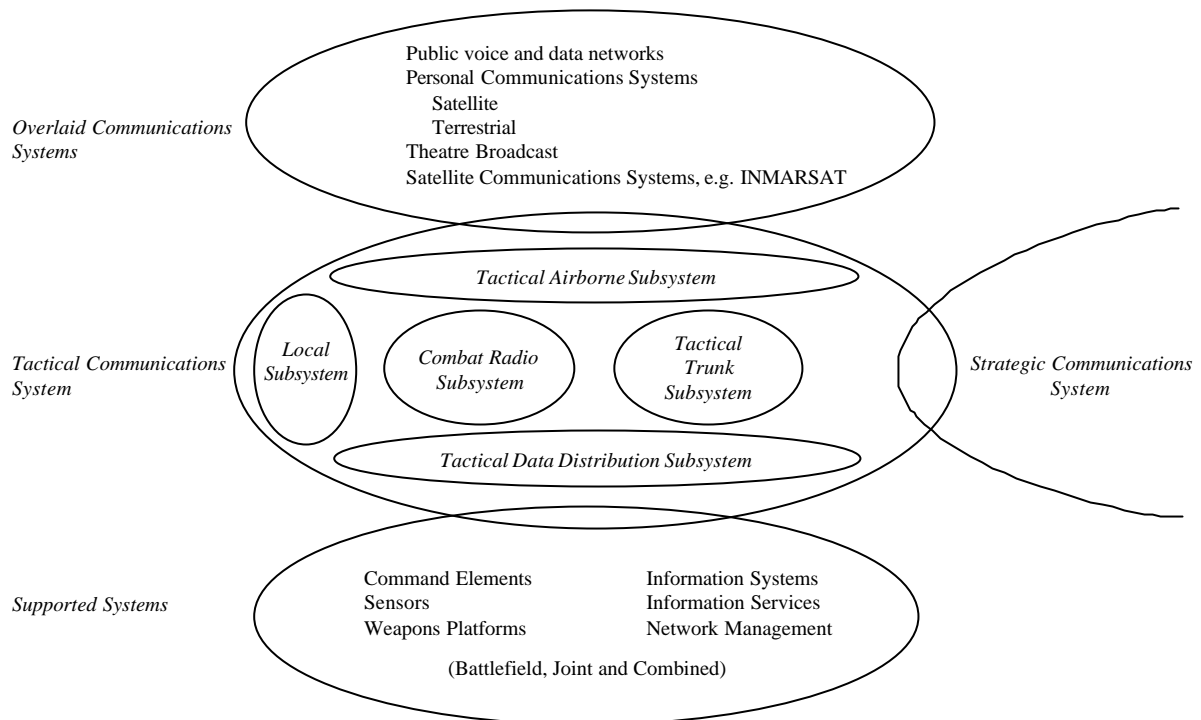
Public voice and data networks
Personal Communications Systems
Satellite
Terrestrial
Theatre Broadcast
Satellite Communications Systems, e.g. INMARSAT

Overlaid Communications Systems

Tactical Airborne Subsystem

Local Subsystem

Combat Radio Subsystem

Tactical Trunk Subsystem

Tactical Data Distribution Subsystem

Tactical Communications System

Strategic Communications System

Supported Systems

Command Elements
Sensors
Weapons Platforms

Information Systems
Information Services
Network Management

(Battlefield, Joint and Combined)